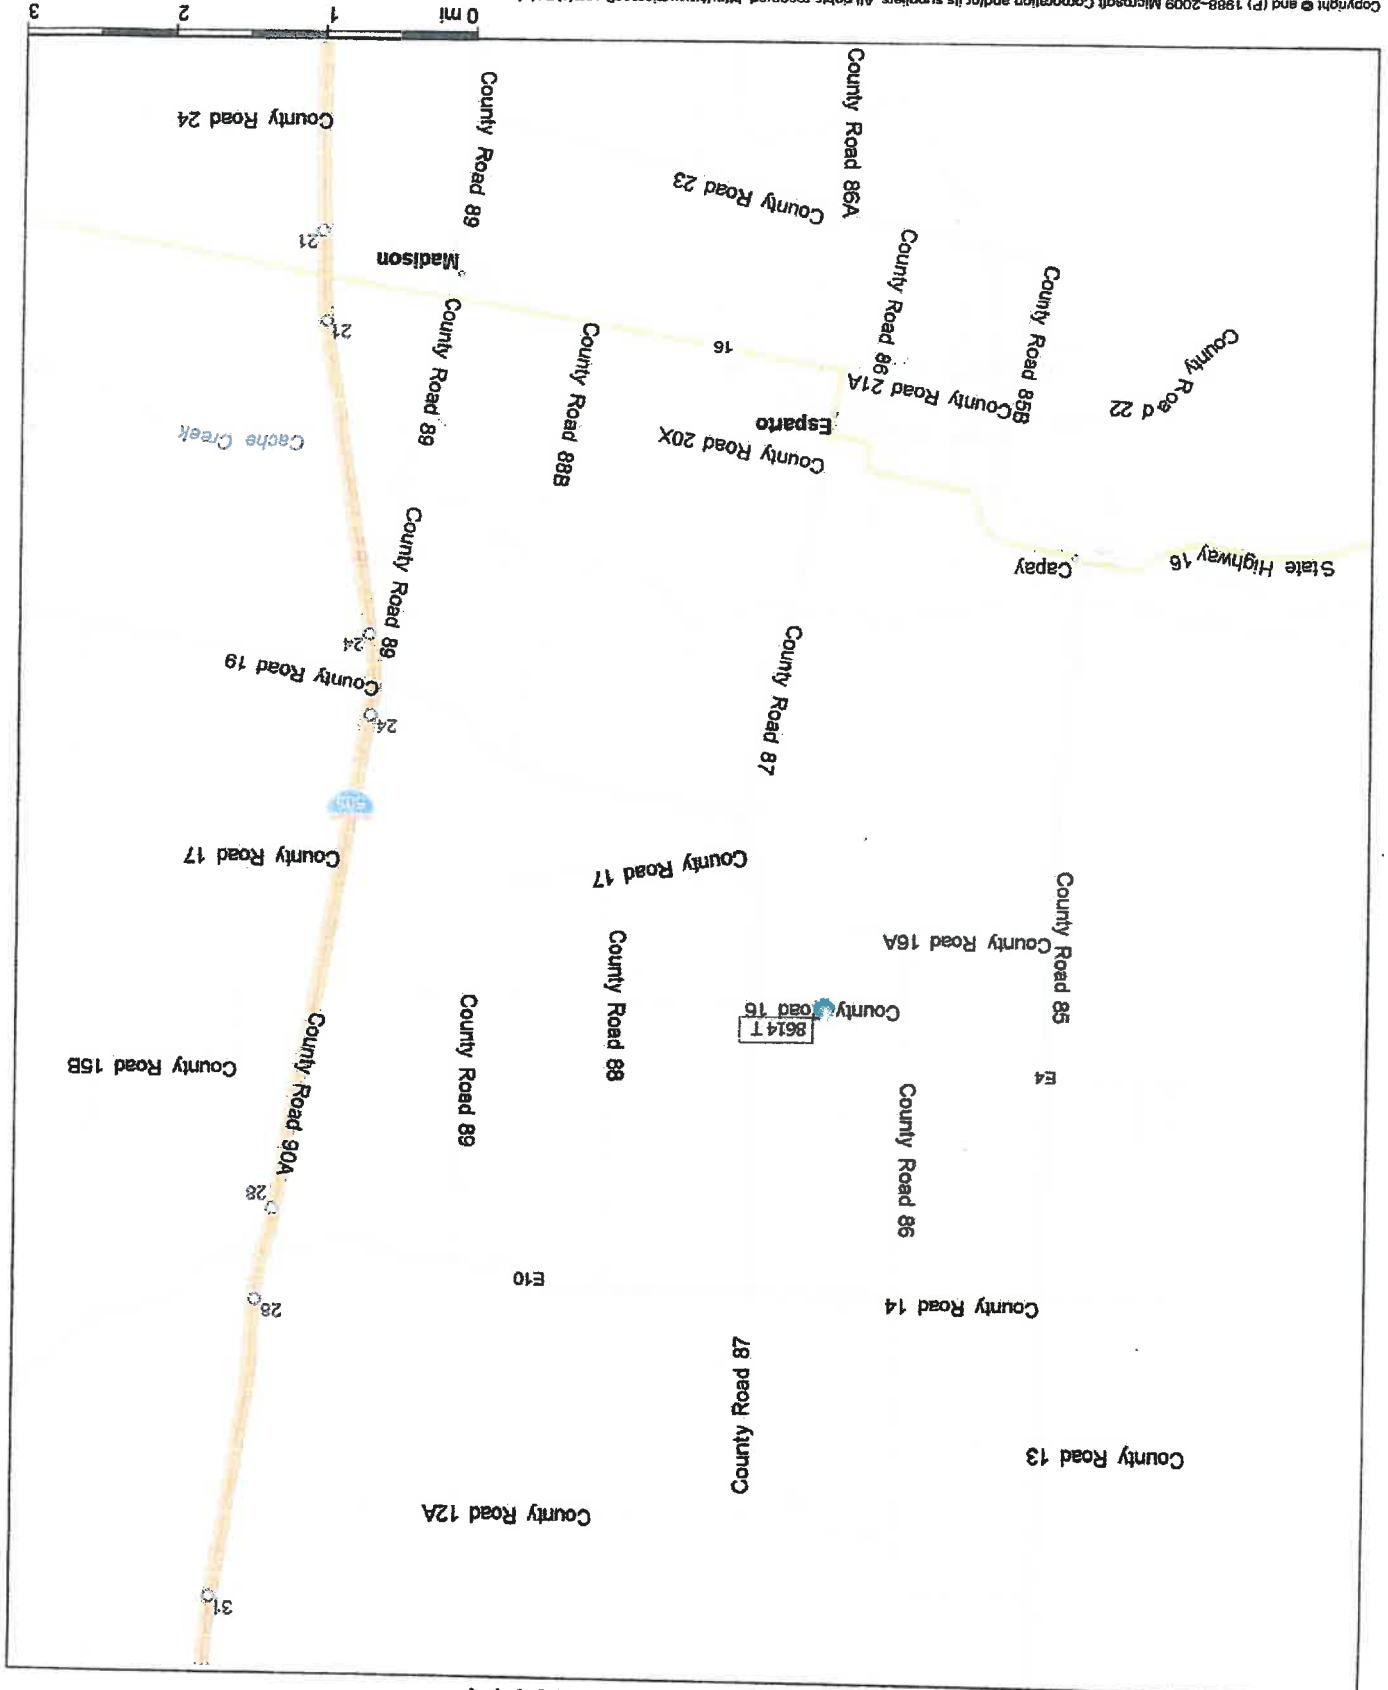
Copyright © and (P) 1988–2009 Microsoft Corporation and/or its suppliers. All rights reserved. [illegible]

0 mi
1
2
3

County Road 24
County Road 89
County Road 23
County Road 86A
21
Madison
21
16
County Road 89
County Road 88B
County Road 86
County Road 21A
County Road 85B
County Road 22
Cache Creek
Esparto
County Road 20X
Capay
State Highway 16
County Road 89
24
County Road 19
24
County Road 87
505
County Road 17
County Road 17
County Road 16A
County Road 85
County Road 88
County Road 16
8614 T
County Road 89
County Road 15B
County Road 90A
E4
County Road 86
28
E10
28
County Road 14
County Road 87
County Road 13
County Road 12A
31